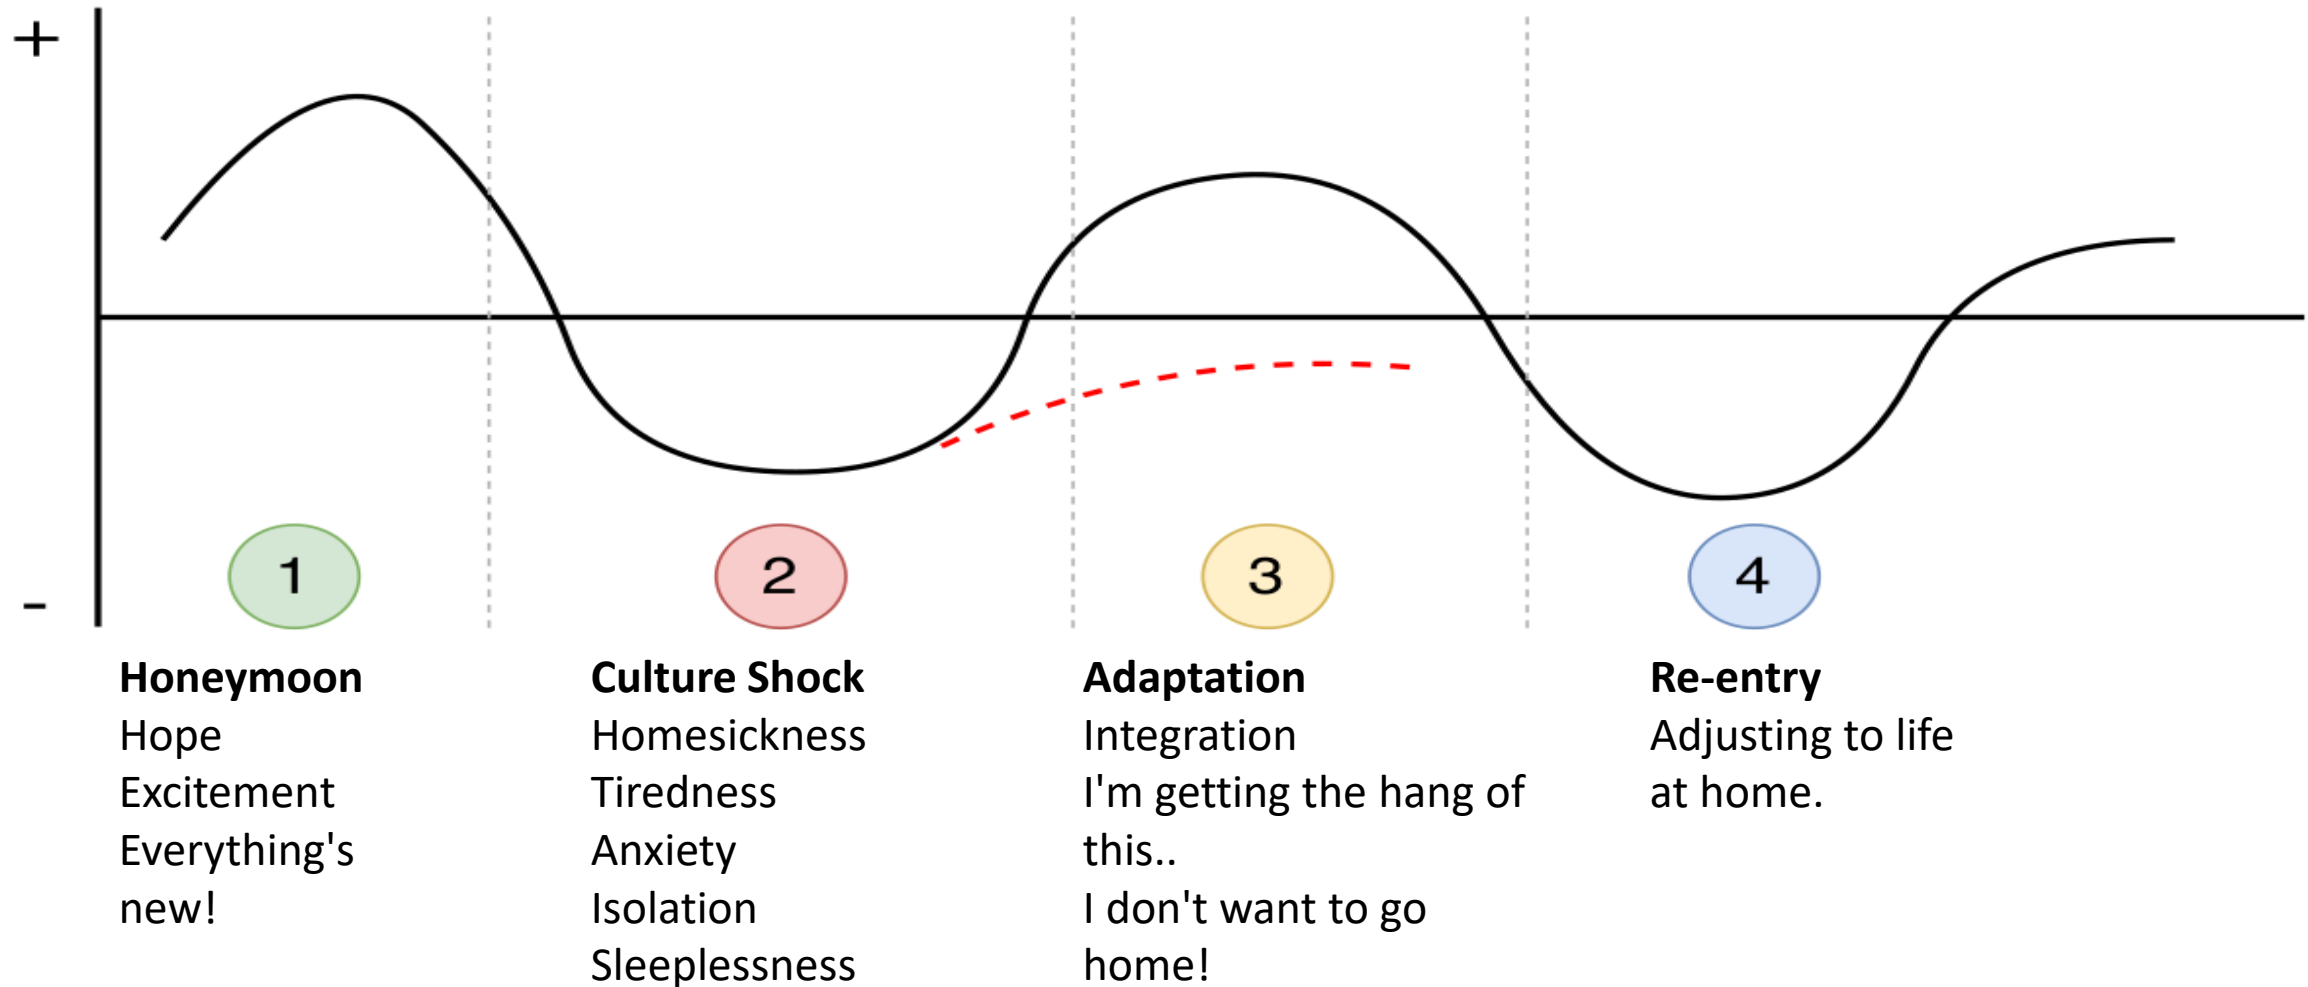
+

-

1

2

3

4

**Honeymoon**
Hope
Excitement
Everything's new!

**Culture Shock**
Homesickness
Tiredness
Anxiety
Isolation
Sleeplessness

**Adaptation**
Integration
I'm getting the hang of this..
I don't want to go home!

**Re-entry**
Adjusting to life at home.